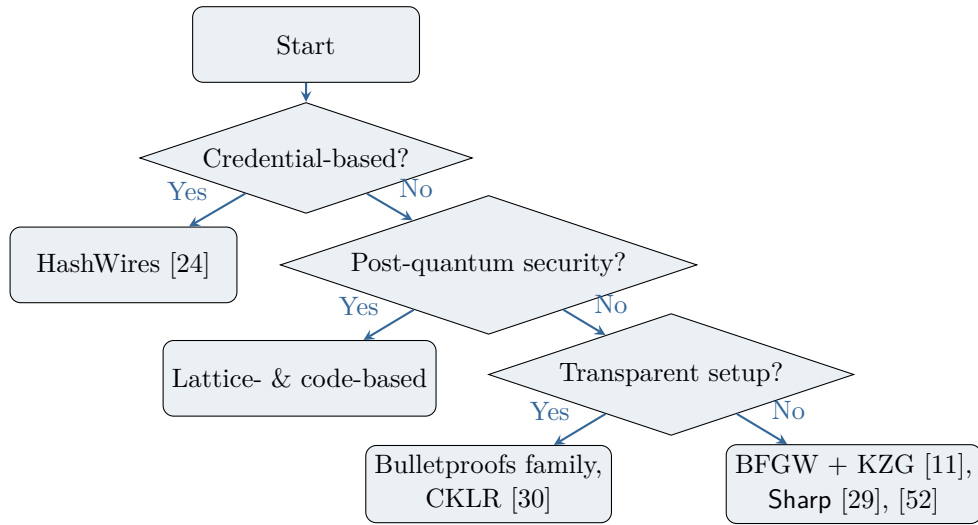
Start

Credential-based?

Yes

No

HashWires [24]

Post-quantum security?

Yes

No

Lattice- & code-based

Transparent setup?

Yes

No

Bulletproofs family, CKLR [30]

BFGW + KZG [11], Sharp [29], [52]